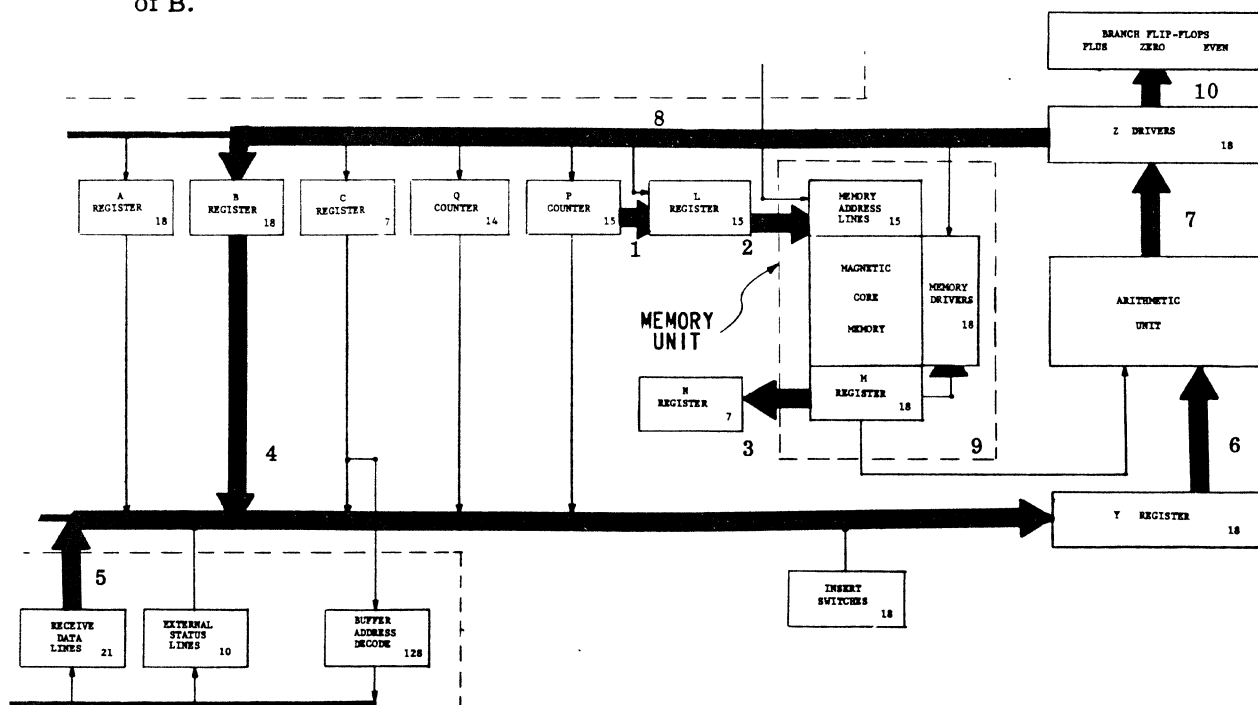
of B.

BRANCH FLIP-FLOPS
PLUS ZERO EVEN

10

8

Z DRIVERS 18

A REGISTER 18

B REGISTER 18

C REGISTER 7

Q COUNTER 14

P COUNTER 15

L REGISTER 15

MEMORY ADDRESS LINES 15

7

1

2

MAGNETIC CORE MEMORY

MEMORY DRIVERS 18

ARITHMETIC UNIT

MEMORY UNIT

N REGISTER 7

M REGISTER 18

3

9

4

6

Y REGISTER 18

5

INSERT SWITCHES 18

RECEIVE DATA LINES 21

EXTERNAL STATUS LINES 10

BUFFER ADDRESS DECODE 128